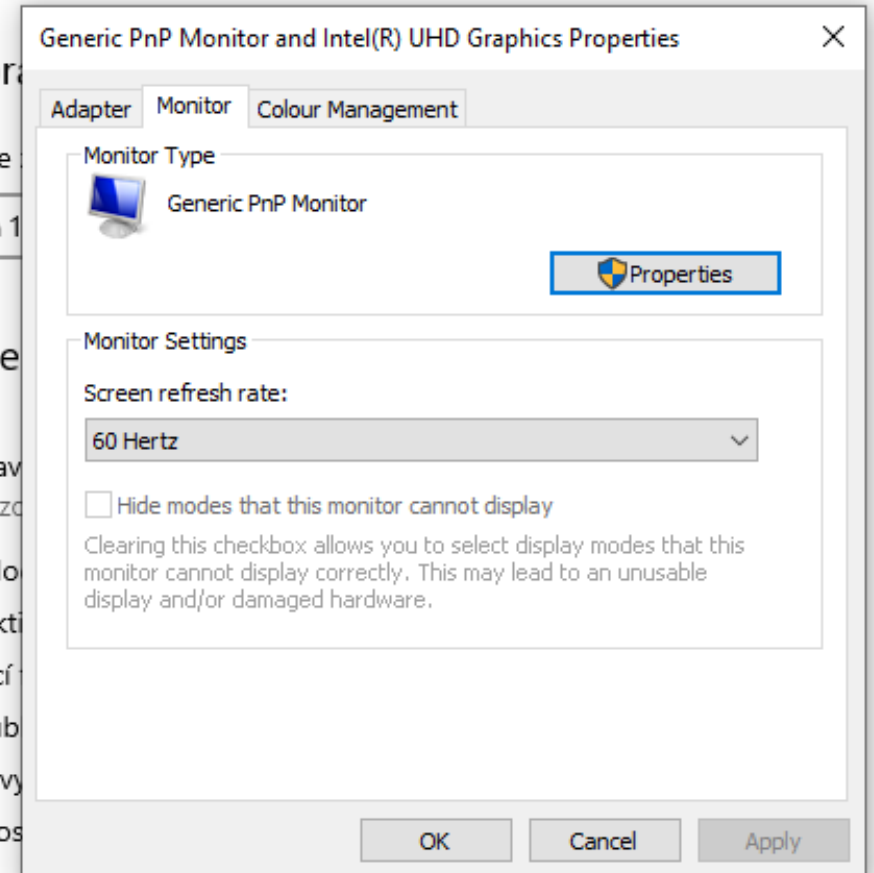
Generic PnP Monitor and Intel(R) UHD Graphics Properties

Adapter Monitor Colour Management

Monitor Type

Generic PnP Monitor

Properties

Monitor Settings

Screen refresh rate:

60 Hertz

Hide modes that this monitor cannot display

Clearing this checkbox allows you to select display modes that this monitor cannot display correctly. This may lead to an unusable display and/or damaged hardware.

OK Cancel Apply